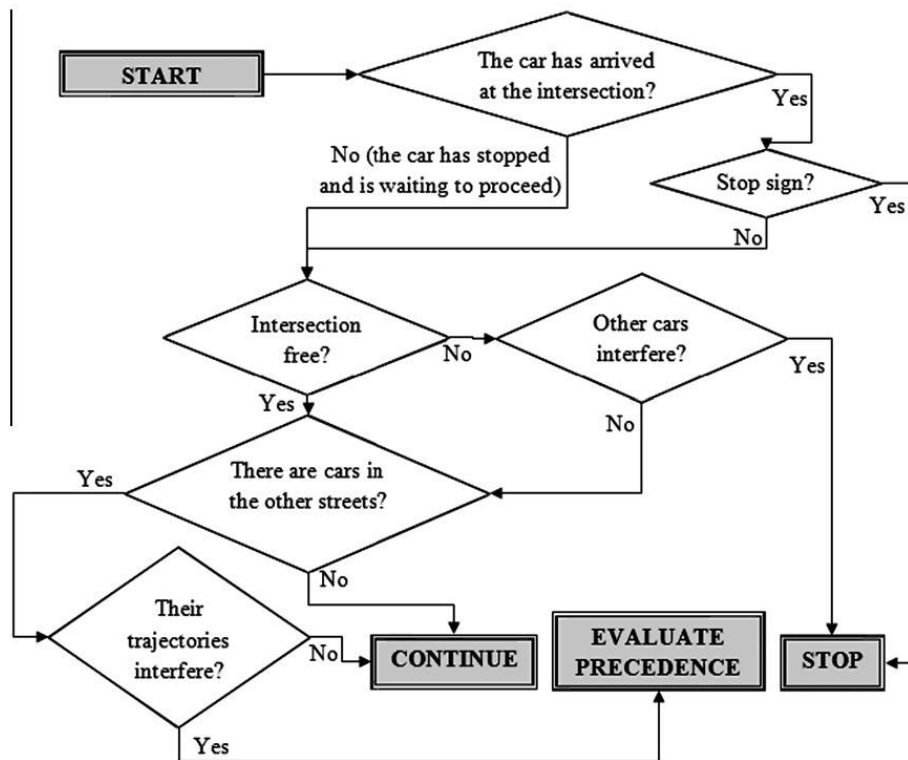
START

The car has arrived at the intersection?

Yes

No (the car has stopped and is waiting to proceed)

Stop sign?

Yes

No

Intersection free?

No

Other cars interfere?

Yes

Yes

No

There are cars in the other streets?

Yes

No

Their trajectories interfere?

No

CONTINUE

EVALUATE PRECEDENCE

STOP

Yes